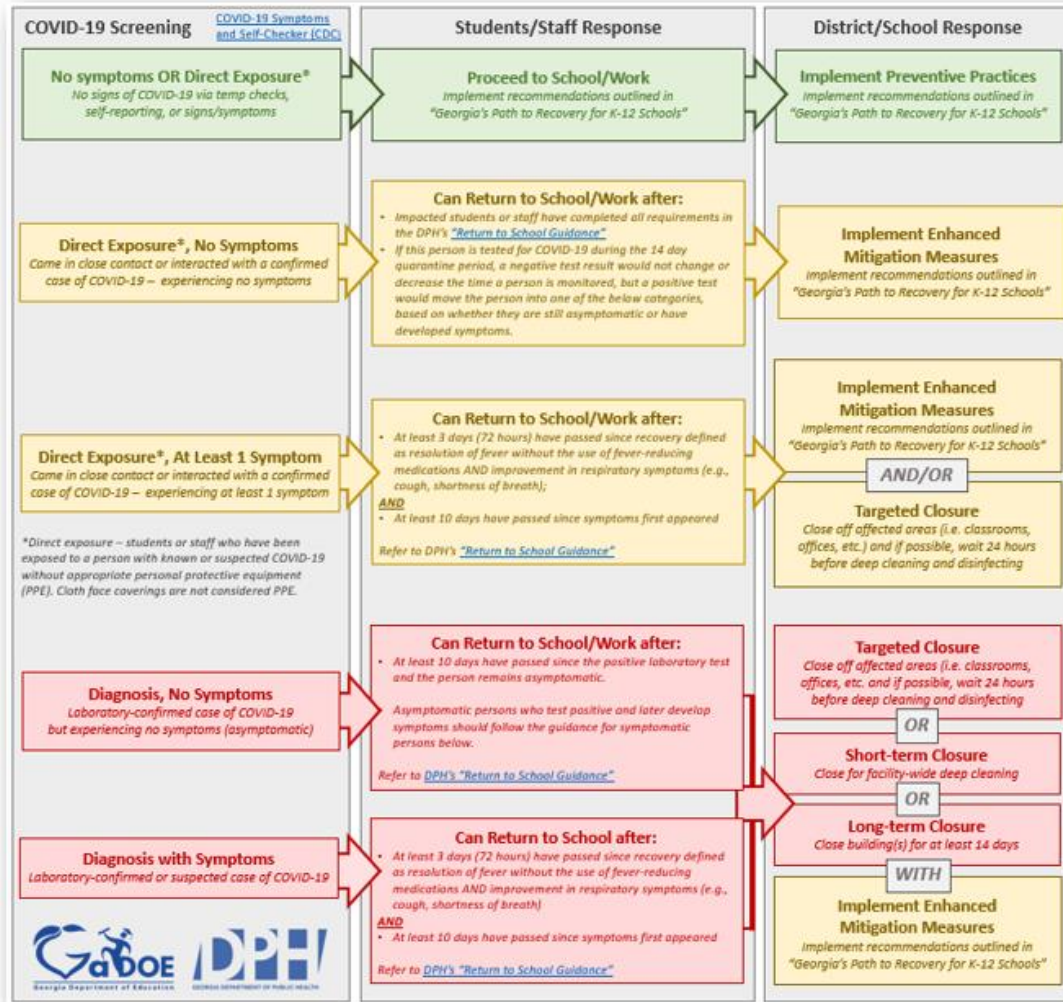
COVID-19 Screening

COVID-19 Symptoms and Self-Checker (CDC)

No symptoms OR Direct Exposure*
No signs of COVID-19 via temp checks, self-reporting, or signs/symptoms

Direct Exposure*, No Symptoms
Came in close contact or interacted with a confirmed case of COVID-19 – experiencing no symptoms

Direct Exposure*, At Least 1 Symptom
Came in close contact or interacted with a confirmed case of COVID-19 – experiencing at least 1 symptom

*Direct exposure – students or staff who have been exposed to a person with known or suspected COVID-19 without appropriate personal protective equipment (PPE). Cloth face coverings are not considered PPE.

Diagnosis, No Symptoms
Laboratory-confirmed case of COVID-19 but experiencing no symptoms (asymptomatic)

Diagnosis with Symptoms
Laboratory-confirmed or suspected case of COVID-19

GaDOE
Georgia Department of Education

DPH
GEORGIA DEPARTMENT OF PUBLIC HEALTH

Students/Staff Response

Proceed to School/Work
Implement recommendations outlined in "Georgia's Path to Recovery for K-12 Schools"

Can Return to School/Work after:
• Impacted students or staff have completed all requirements in the DPH's "Return to School Guidance"
• If this person is tested for COVID-19 during the 14 day quarantine period, a negative test result would not change or decrease the time a person is monitored, but a positive test would move the person into one of the below categories, based on whether they are still asymptomatic or have developed symptoms.

Can Return to School/Work after:
• At least 3 days (72 hours) have passed since recovery defined as resolution of fever without the use of fever-reducing medications AND improvement in respiratory symptoms (e.g., cough, shortness of breath);
AND
• At least 10 days have passed since symptoms first appeared

Refer to DPH's "Return to School Guidance"

Can Return to School/Work after:
• At least 10 days have passed since the positive laboratory test and the person remains asymptomatic.

Asymptomatic persons who test positive and later develop symptoms should follow the guidance for symptomatic persons below.

Refer to DPH's "Return to School Guidance"

Can Return to School after:
• At least 3 days (72 hours) have passed since recovery defined as resolution of fever without the use of fever-reducing medications AND improvement in respiratory symptoms (e.g., cough, shortness of breath)
AND
• At least 10 days have passed since symptoms first appeared

Refer to DPH's "Return to School Guidance"

District/School Response

Implement Preventive Practices
Implement recommendations outlined in "Georgia's Path to Recovery for K-12 Schools"

Implement Enhanced Mitigation Measures
Implement recommendations outlined in "Georgia's Path to Recovery for K-12 Schools"

Implement Enhanced Mitigation Measures
Implement recommendations outlined in "Georgia's Path to Recovery for K-12 Schools"

AND/OR

Targeted Closure
Close off affected areas (i.e. classrooms, offices, etc.) and if possible, wait 24 hours before deep cleaning and disinfecting

Targeted Closure
Close off affected areas (i.e. classrooms, offices, etc. and if possible, wait 24 hours before deep cleaning and disinfecting

OR

Short-term Closure
Close for facility-wide deep cleaning

OR

Long-term Closure
Close building(s) for at least 14 days

WITH

Implement Enhanced Mitigation Measures
Implement recommendations outlined in "Georgia's Path to Recovery for K-12 Schools"